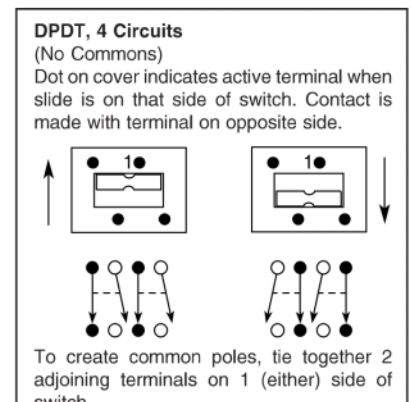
DPDT, 4 Circuits
(No Commons)
Dot on cover indicates active terminal when slide is on that side of switch. Contact is made with terminal on opposite side.

1

1

To create common poles, tie together 2 adjoining terminals on 1 (either) side of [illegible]